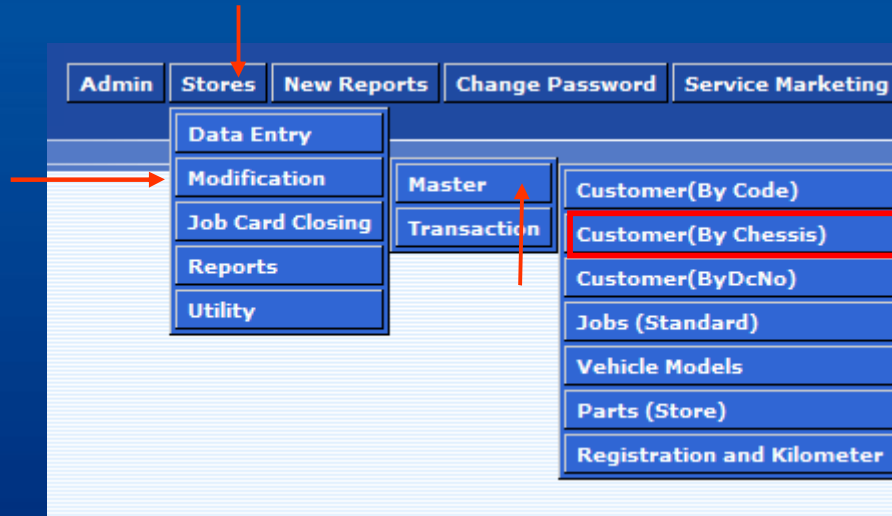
Admin Stores New Reports Change Password Service Marketing

Data Entry
Modification
Job Card Closing
Reports
Utility

Master
Transaction

Customer(By Code)
Customer(By Chessis)
Customer(ByDcNo)
Jobs (Standard)
Vehicle Models
Parts (Store)
Registration and Kilometer